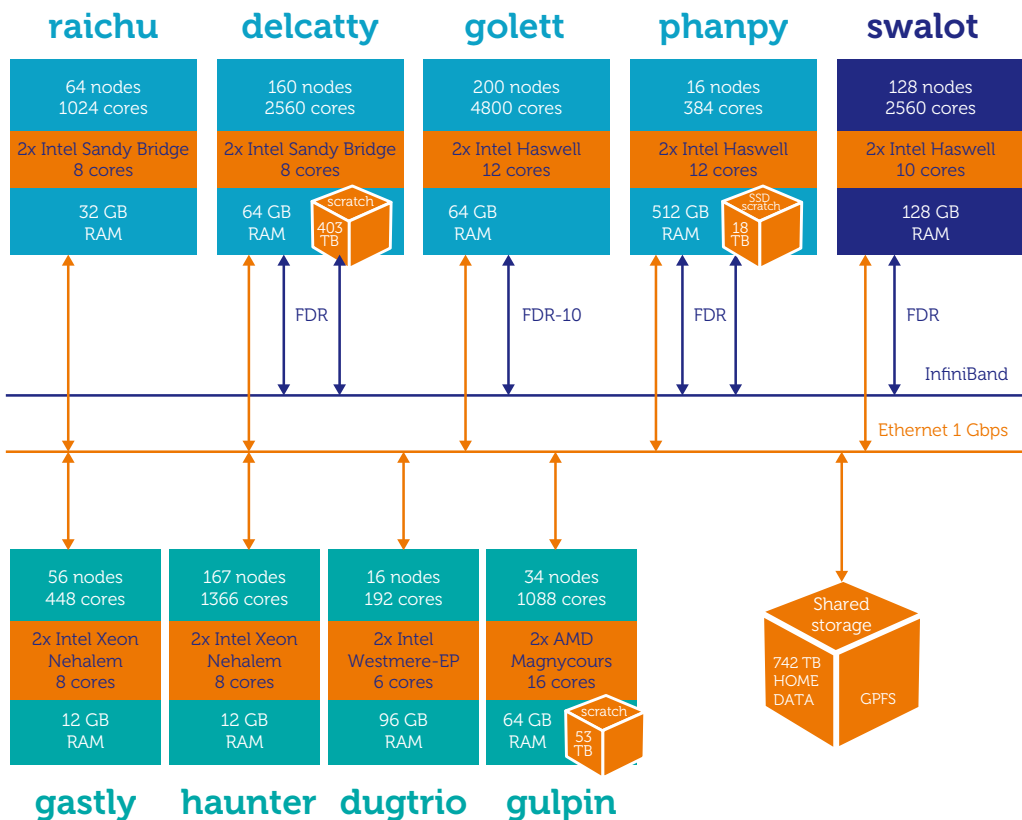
raichu delcatty golett phanpy swalot

64 nodes
1024 cores

2x Intel Sandy Bridge
8 cores

32 GB
RAM

160 nodes
2560 cores

2x Intel Sandy Bridge
8 cores

64 GB
RAM

scratch
403
TB

200 nodes
4800 cores

2x Intel Haswell
12 cores

64 GB
RAM

16 nodes
384 cores

2x Intel Haswell
12 cores

512 GB
RAM

SSD
scratch
18
TB

128 nodes
2560 cores

2x Intel Haswell
10 cores

128 GB
RAM

FDR FDR-10 FDR FDR

InfiniBand

Ethernet 1 Gbps

56 nodes
448 cores

2x Intel Xeon
Nehalem
8 cores

12 GB
RAM

167 nodes
1366 cores

2x Intel Xeon
Nehalem
8 cores

12 GB
RAM

16 nodes
192 cores

2x Intel
Westmere-EP
6 cores

96 GB
RAM

34 nodes
1088 cores

2x AMD
Magnycours
16 cores

64 GB
RAM

scratch
53
TB

Shared
storage

742 TB
HOME
DATA

GPFS

gastly haunter dugtrio gulpin